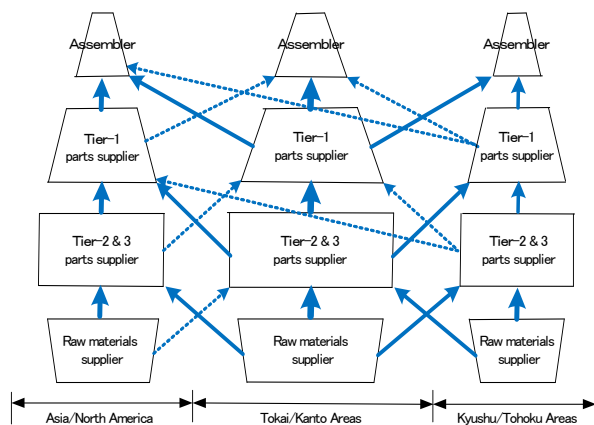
Assembler
Assembler
Assembler

Tier-1 parts supplier
Tier-1 parts supplier
Tier-1 parts supplier

Tier-2 & 3 parts supplier
Tier-2 & 3 parts supplier
Tier-2 & 3 parts supplier

Raw materials supplier
Raw materials supplier
Raw materials supplier

Asia/North America
Tokai/Kanto Areas
Kyushu/Tohoku Areas